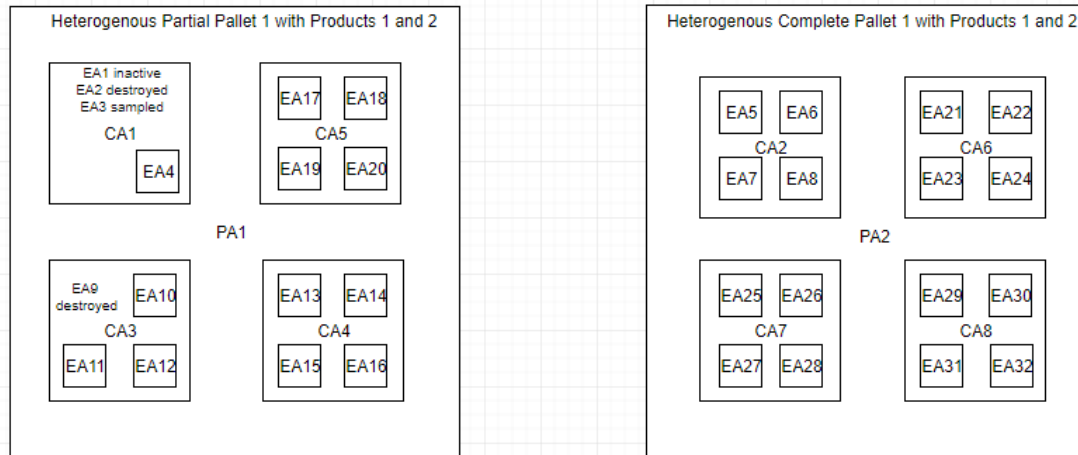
Heterogenous Partial Pallet 1 with Products 1 and 2

EA1 inactive
EA2 destroyed
EA3 sampled
CA1
EA4

EA17 EA18
CA5
EA19 EA20

PA1

EA9 destroyed
EA10
CA3
EA11 EA12

EA13 EA14
CA4
EA15 EA16

Heterogenous Complete Pallet 1 with Products 1 and 2

EA5 EA6
CA2
EA7 EA8

EA21 EA22
CA6
EA23 EA24

PA2

EA25 EA26
CA7
EA27 EA28

EA29 EA30
CA8
EA31 EA32